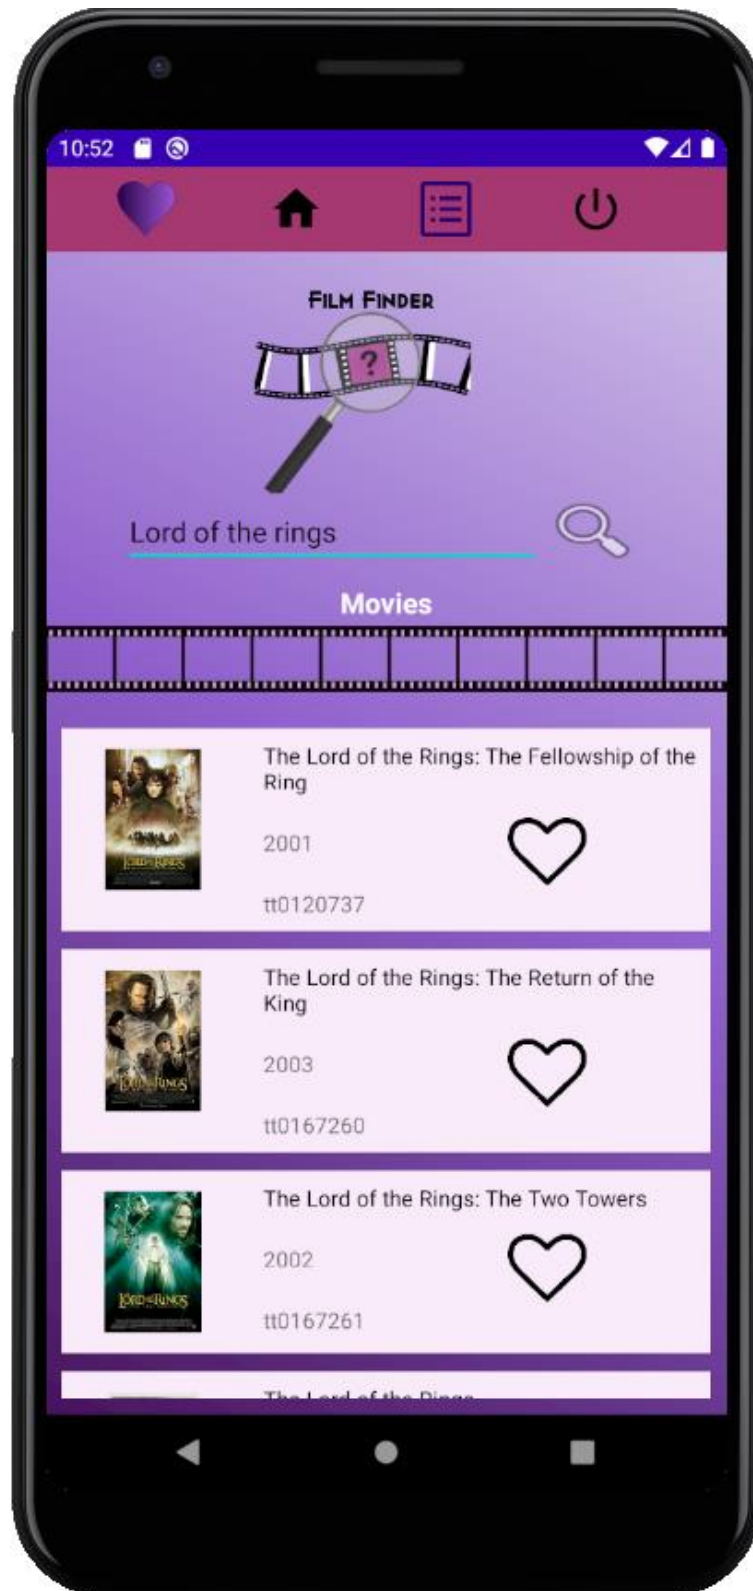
10:52

Film Finder

?

Lord of the rings

Movies

The Lord of the Rings: The Fellowship of the Ring

2001

tt0120737

The Lord of the Rings: The Return of the King

2003

tt0167260

The Lord of the Rings: The Two Towers

2002

tt0167261

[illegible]